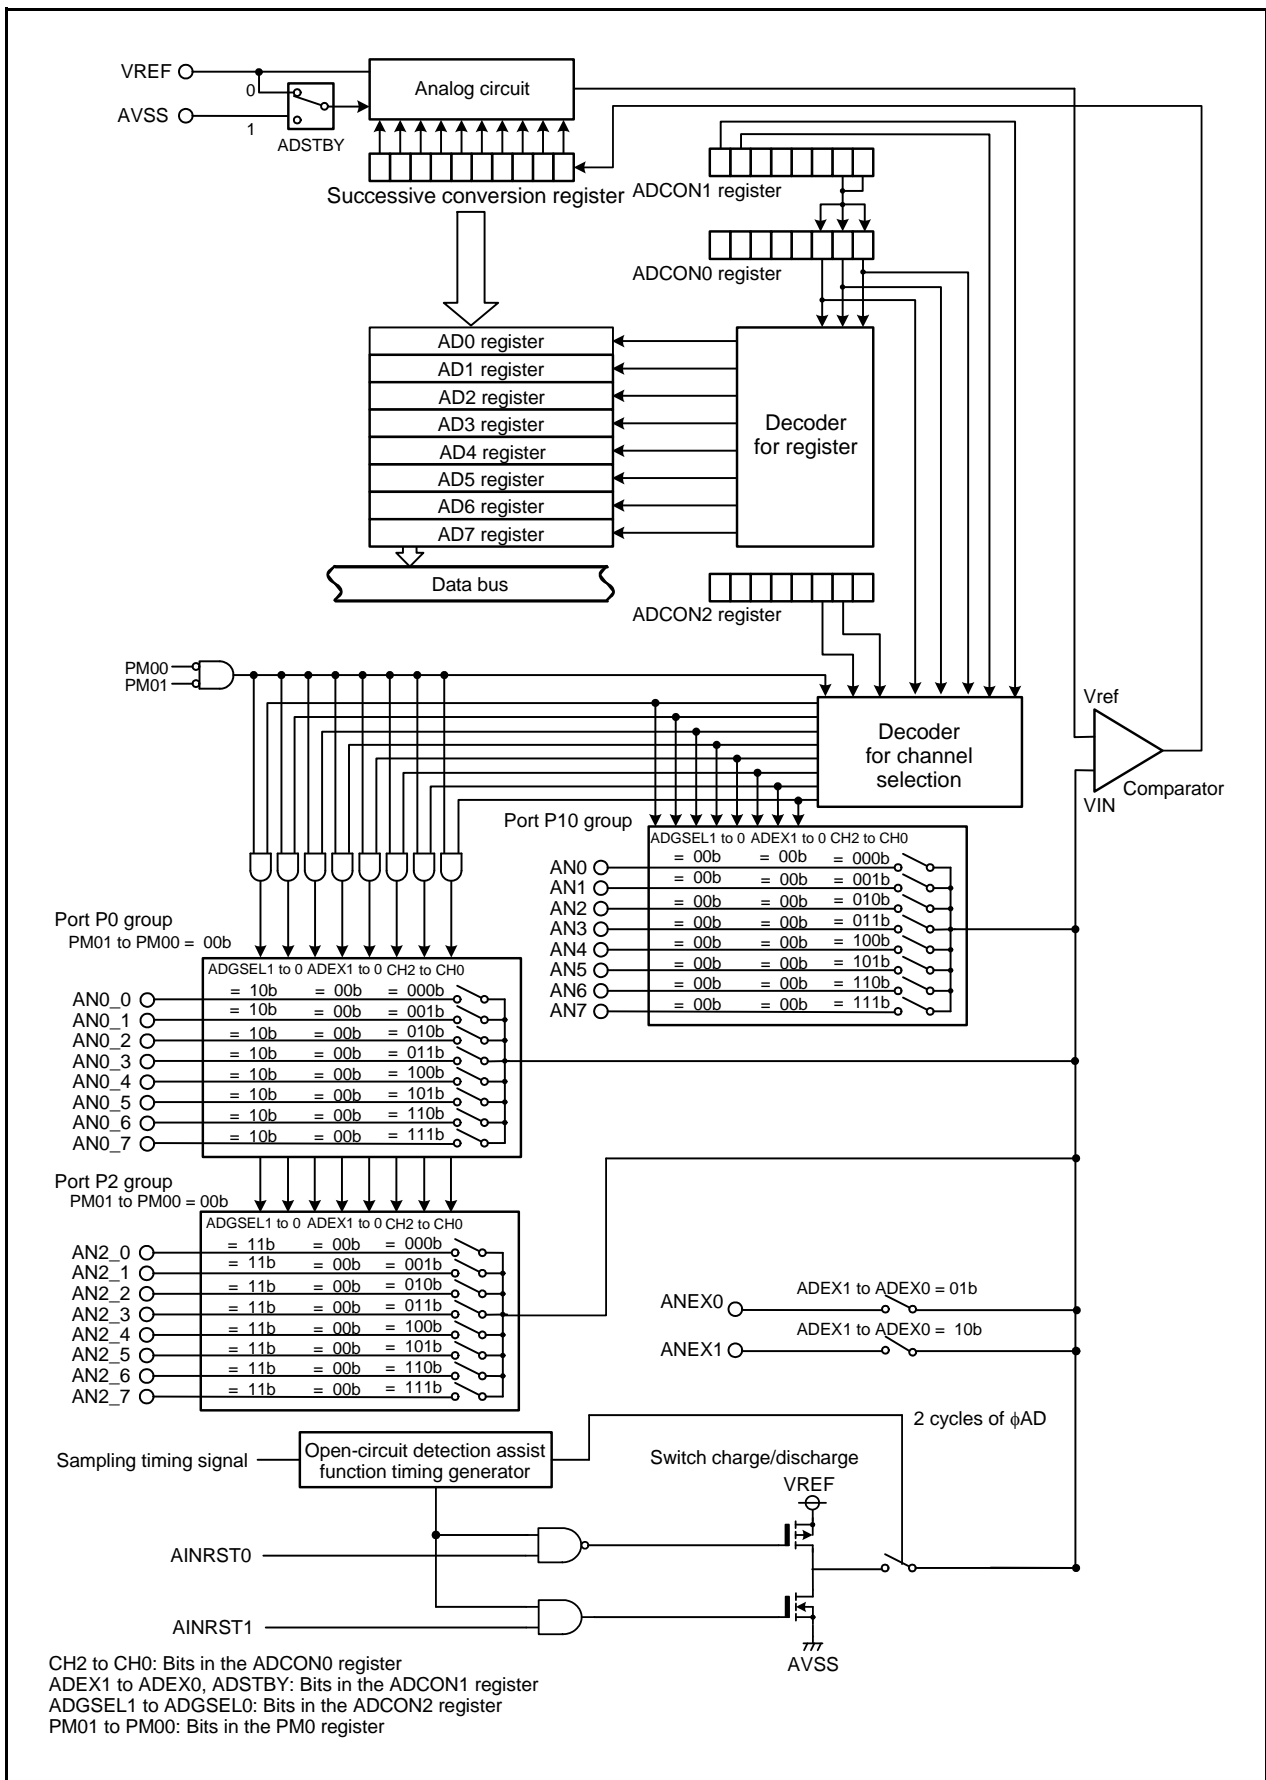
VREF
AVSS
0
1
ADSTBY
Analog circuit
Successive conversion register
ADCON1 register
ADCON0 register
AD0 register
AD1 register
AD2 register
AD3 register
AD4 register
AD5 register
AD6 register
AD7 register
Decoder for register
Data bus
ADCON2 register
PM00
PM01
Decoder for channel selection
Vref
VIN
Comparator
Port P10 group

| | ADGSEL1 to 0 | ADEX1 to 0 | CH2 to CH0 |
|---|---|---|---|
| AN0 | = 00b | = 00b | = 000b |
| AN1 | = 00b | = 00b | = 001b |
| AN2 | = 00b | = 00b | = 010b |
| AN3 | = 00b | = 00b | = 011b |
| AN4 | = 00b | = 00b | = 100b |
| AN5 | = 00b | = 00b | = 101b |
| AN6 | = 00b | = 00b | = 110b |
| AN7 | = 00b | = 00b | = 111b |

Port P0 group
PM01 to PM00 = 00b

| | ADGSEL1 to 0 | ADEX1 to 0 | CH2 to CH0 |
|---|---|---|---|
| AN0_0 | = 10b | = 00b | = 000b |
| AN0_1 | = 10b | = 00b | = 001b |
| AN0_2 | = 10b | = 00b | = 010b |
| AN0_3 | = 10b | = 00b | = 011b |
| AN0_4 | = 10b | = 00b | = 100b |
| AN0_5 | = 10b | = 00b | = 101b |
| AN0_6 | = 10b | = 00b | = 110b |
| AN0_7 | = 10b | = 00b | = 111b |

Port P2 group
PM01 to PM00 = 00b

| | ADGSEL1 to 0 | ADEX1 to 0 | CH2 to CH0 |
|---|---|---|---|
| AN2_0 | = 11b | = 00b | = 000b |
| AN2_1 | = 11b | = 00b | = 001b |
| AN2_2 | = 11b | = 00b | = 010b |
| AN2_3 | = 11b | = 00b | = 011b |
| AN2_4 | = 11b | = 00b | = 100b |
| AN2_5 | = 11b | = 00b | = 101b |
| AN2_6 | = 11b | = 00b | = 110b |
| AN2_7 | = 11b | = 00b | = 111b |

ANEX0
ADEX1 to ADEX0 = 01b
ANEX1
ADEX1 to ADEX0 = 10b
Sampling timing signal
Open-circuit detection assist function timing generator
2 cycles of $\phi$AD
Switch charge/discharge
VREF
AINRST0
AINRST1
AVSS

CH2 to CH0: Bits in the ADCON0 register
ADEX1 to ADEX0, ADSTBY: Bits in the ADCON1 register
ADGSEL1 to ADGSEL0: Bits in the ADCON2 register
PM01 to PM00: Bits in the PM0 register